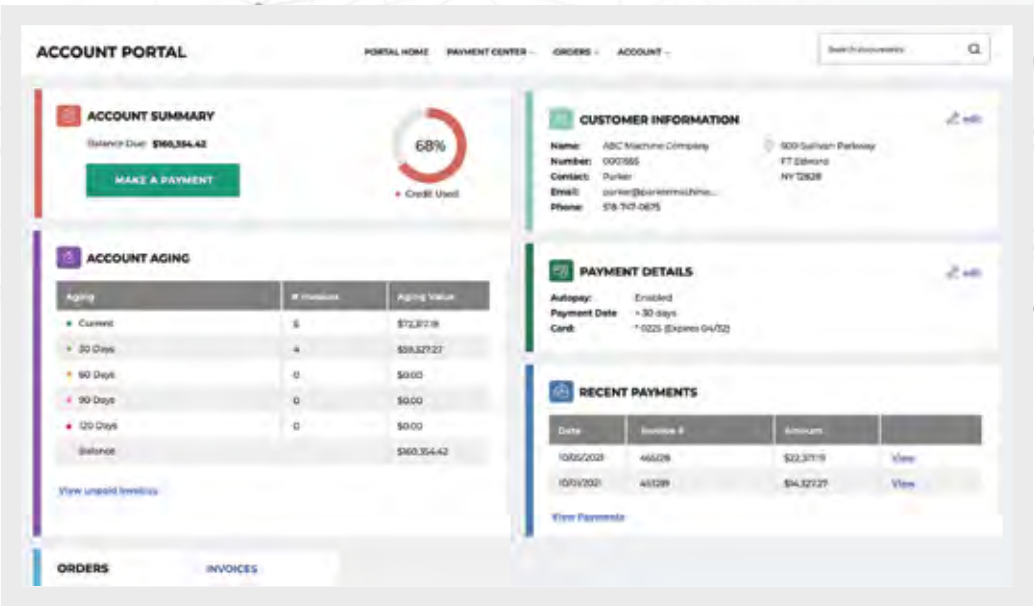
ACCOUNT PORTAL

PORTAL HOME PAYMENT CENTER ⌄ ORDERS ⌄ ACCOUNT ⌄

Search documents

ACCOUNT SUMMARY

Balance Due: $160,354.42

MAKE A PAYMENT

68%

• Credit Used

ACCOUNT AGING

| Aging | # Invoices | Aging Value |
|---|---|---|
| • Current | 5 | $72,317.18 |
| • 30 Days | 4 | $59,327.27 |
| • 60 Days | 0 | $0.00 |
| • 90 Days | 0 | $0.00 |
| • 120 Days | 0 | $0.00 |
| Balance | | $160,354.42 |

View unpaid invoices

CUSTOMER INFORMATION

edit

Name: ABC Machine Company
Number: 0001565
Contact: Parker
Email: parker@parkermachine...
Phone: 518-747-0675

500 Sullivan Parkway
FT Edward
NY 12828

PAYMENT DETAILS

edit

Autopay: Enabled
Payment Date: + 30 days
Card: * 0225 (Expires 04/32)

RECENT PAYMENTS

| Date | Invoice # | Amount | |
|---|---|---|---|
| 10/20/2021 | 465128 | $22,377.15 | View |
| 10/01/2021 | 463289 | $14,327.27 | View |

View Payments

ORDERS INVOICES